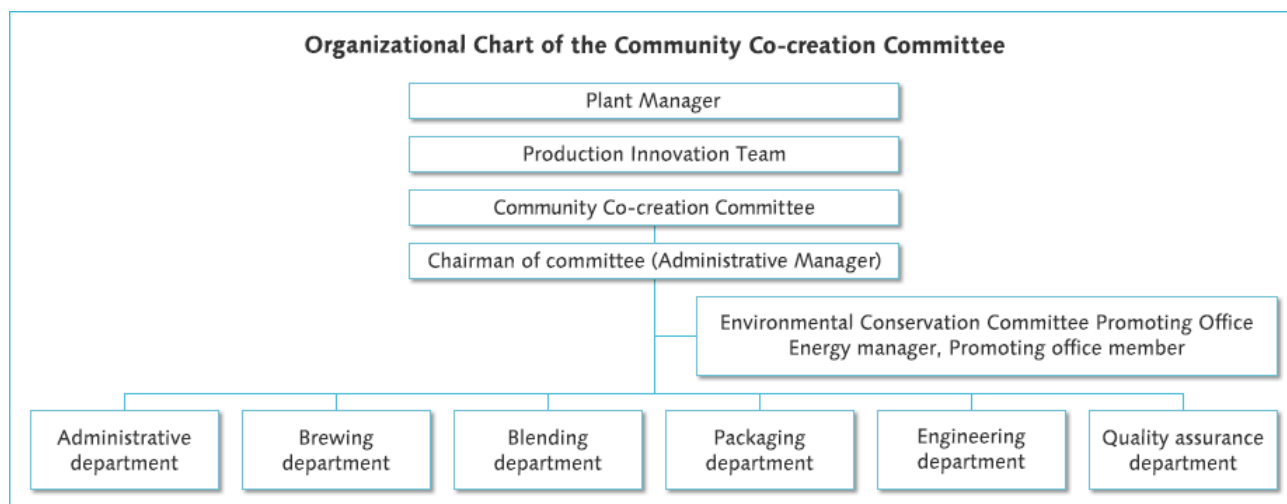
Organizational Chart of the Community Co-creation Committee

Plant Manager

Production Innovation Team

Community Co-creation Committee

Chairman of committee (Administrative Manager)

Environmental Conservation Committee Promoting Office
Energy manager, Promoting office member

Administrative department

Brewing department

Blending department

Packaging department

Engineering department

Quality assurance department